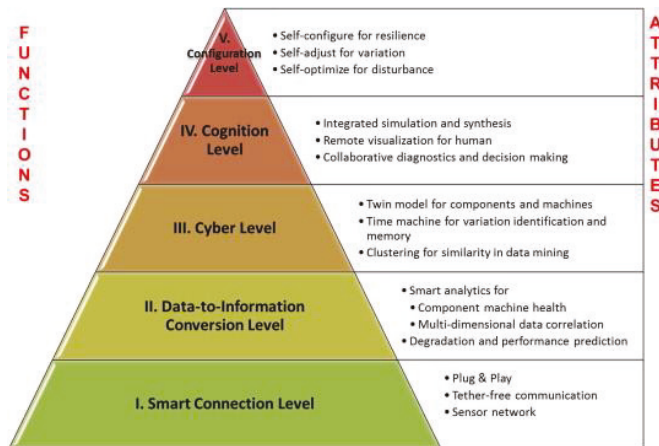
FUNCTIONS

V. Configuration Level

• Self-configure for resilience
• Self-adjust for variation
• Self-optimize for disturbance

IV. Cognition Level

• Integrated simulation and synthesis
• Remote visualization for human
• Collaborative diagnostics and decision making

III. Cyber Level

• Twin model for components and machines
• Time machine for variation identification and memory
• Clustering for similarity in data mining

II. Data-to-Information Conversion Level

• Smart analytics for
• Component machine health
• Multi-dimensional data correlation
• Degradation and performance prediction

I. Smart Connection Level

• Plug & Play
• Tether-free communication
• Sensor network

ATTRIBUTES